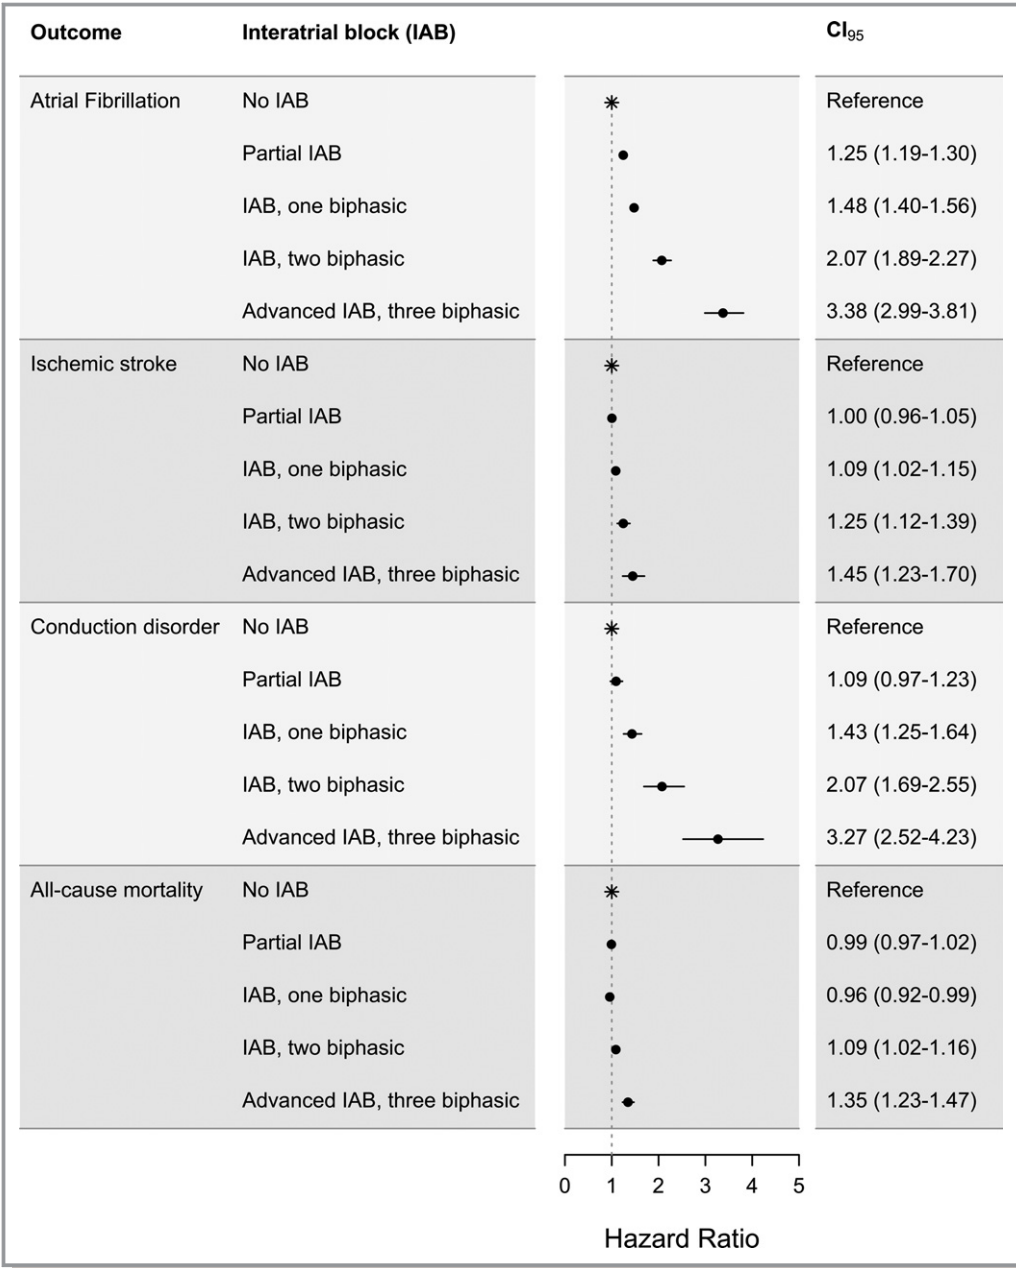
| Outcome | Interatrial block (IAB) | $CI_{95}$ |
|---|---|---|
| Atrial Fibrillation | No IAB | Reference |
| | Partial IAB | 1.25 (1.19-1.30) |
| | IAB, one biphasic | 1.48 (1.40-1.56) |
| | IAB, two biphasic | 2.07 (1.89-2.27) |
| | Advanced IAB, three biphasic | 3.38 (2.99-3.81) |
| Ischemic stroke | No IAB | Reference |
| | Partial IAB | 1.00 (0.96-1.05) |
| | IAB, one biphasic | 1.09 (1.02-1.15) |
| | IAB, two biphasic | 1.25 (1.12-1.39) |
| | Advanced IAB, three biphasic | 1.45 (1.23-1.70) |
| Conduction disorder | No IAB | Reference |
| | Partial IAB | 1.09 (0.97-1.23) |
| | IAB, one biphasic | 1.43 (1.25-1.64) |
| | IAB, two biphasic | 2.07 (1.69-2.55) |
| | Advanced IAB, three biphasic | 3.27 (2.52-4.23) |
| All-cause mortality | No IAB | Reference |
| | Partial IAB | 0.99 (0.97-1.02) |
| | IAB, one biphasic | 0.96 (0.92-0.99) |
| | IAB, two biphasic | 1.09 (1.02-1.16) |
| | Advanced IAB, three biphasic | 1.35 (1.23-1.47) |

0 1 2 3 4 5

Hazard Ratio